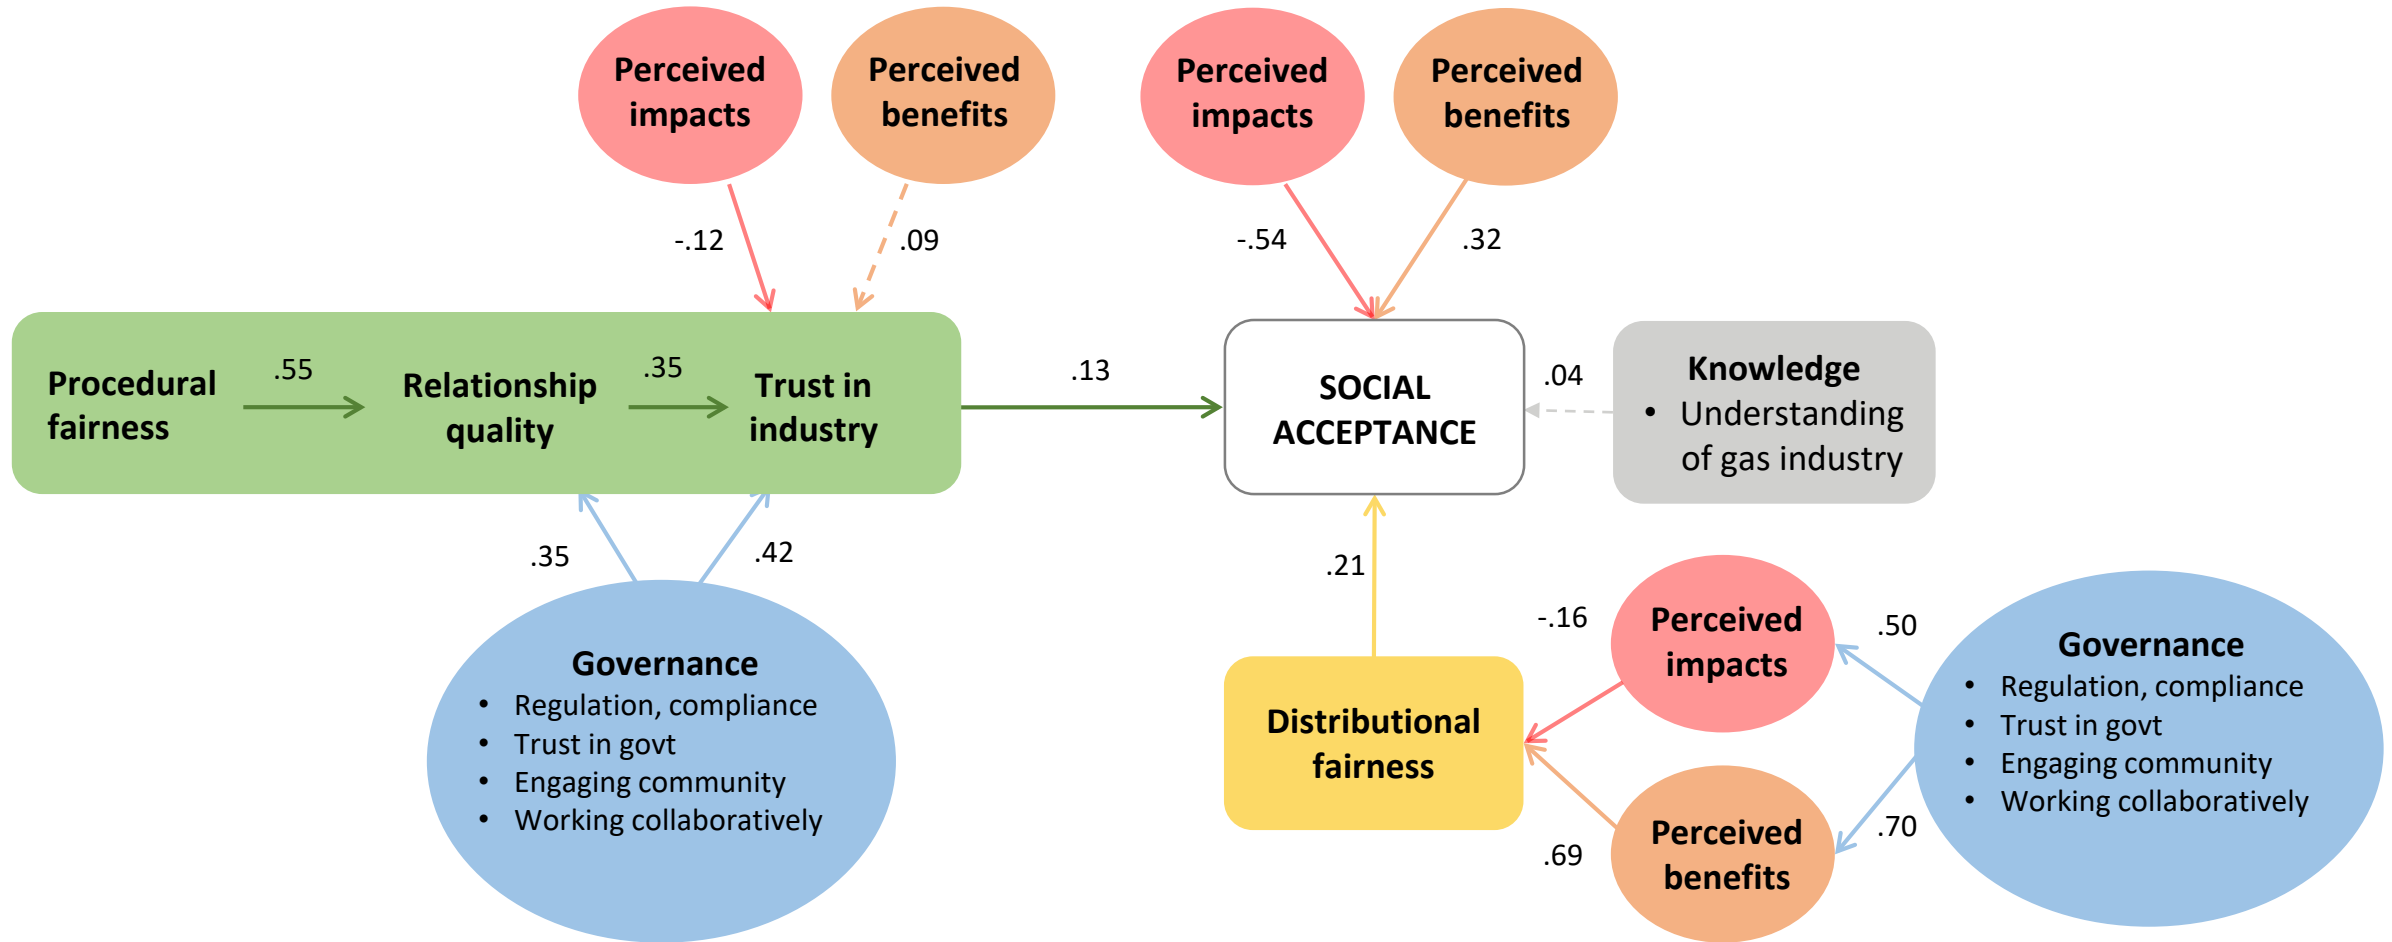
Perceived impacts

Perceived benefits

Perceived impacts

Perceived benefits

-.12

.09

-.54

.32

Procedural fairness

.55

Relationship quality

.35

Trust in industry

.13

SOCIAL ACCEPTANCE

.04

Knowledge
• Understanding of gas industry

.35

.42

.21

Governance
• Regulation, compliance
• Trust in govt
• Engaging community
• Working collaboratively

-.16

Perceived impacts

.50

Governance
• Regulation, compliance
• Trust in govt
• Engaging community
• Working collaboratively

Distributional fairness

.69

Perceived benefits

.70